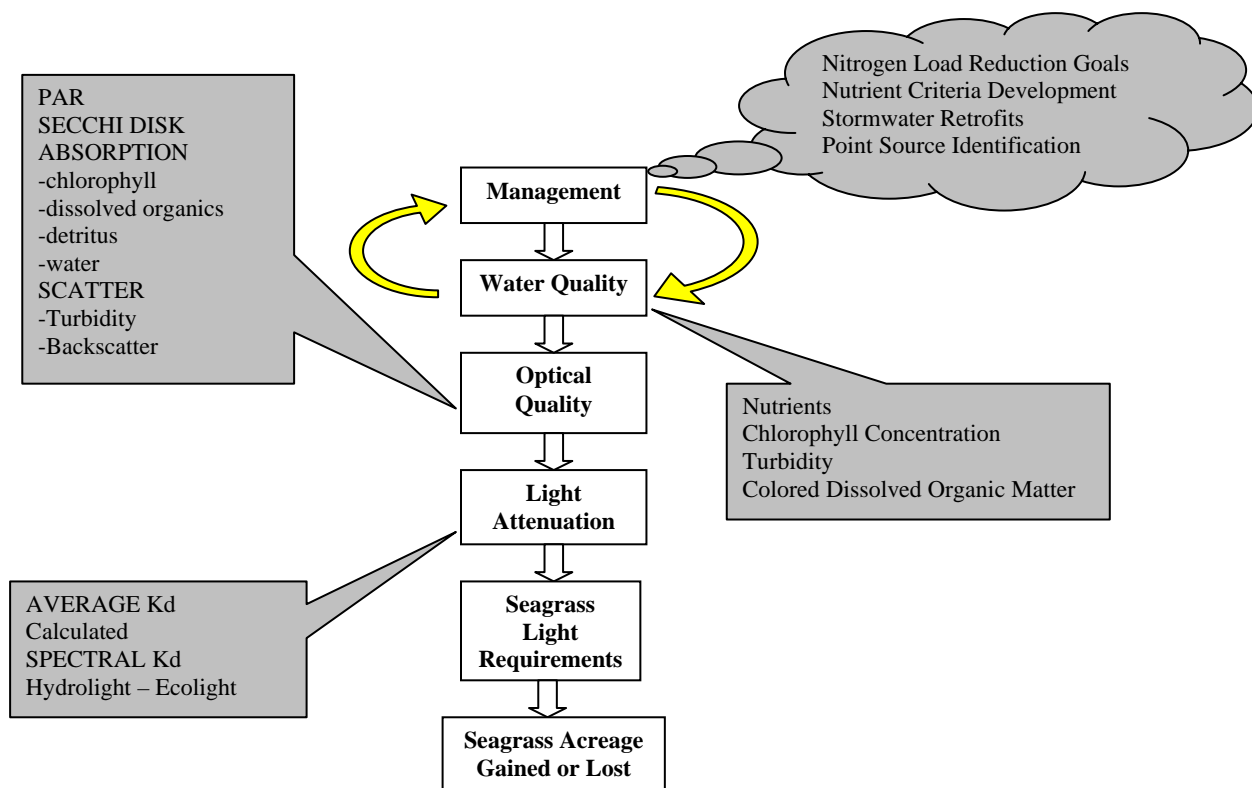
Nitrogen Load Reduction Goals
Nutrient Criteria Development
Stormwater Retrofits
Point Source Identification

PAR
SECCHI DISK
ABSORPTION
-chlorophyll
-dissolved organics
-detritus
-water
SCATTER
-Turbidity
-Backscatter

Management

Water Quality

Optical Quality

Nutrients
Chlorophyll Concentration
Turbidity
Colored Dissolved Organic Matter

Light Attenuation

AVERAGE Kd
Calculated
SPECTRAL Kd
Hydrolight – Ecolight

Seagrass Light Requirements

Seagrass Acreage Gained or Lost